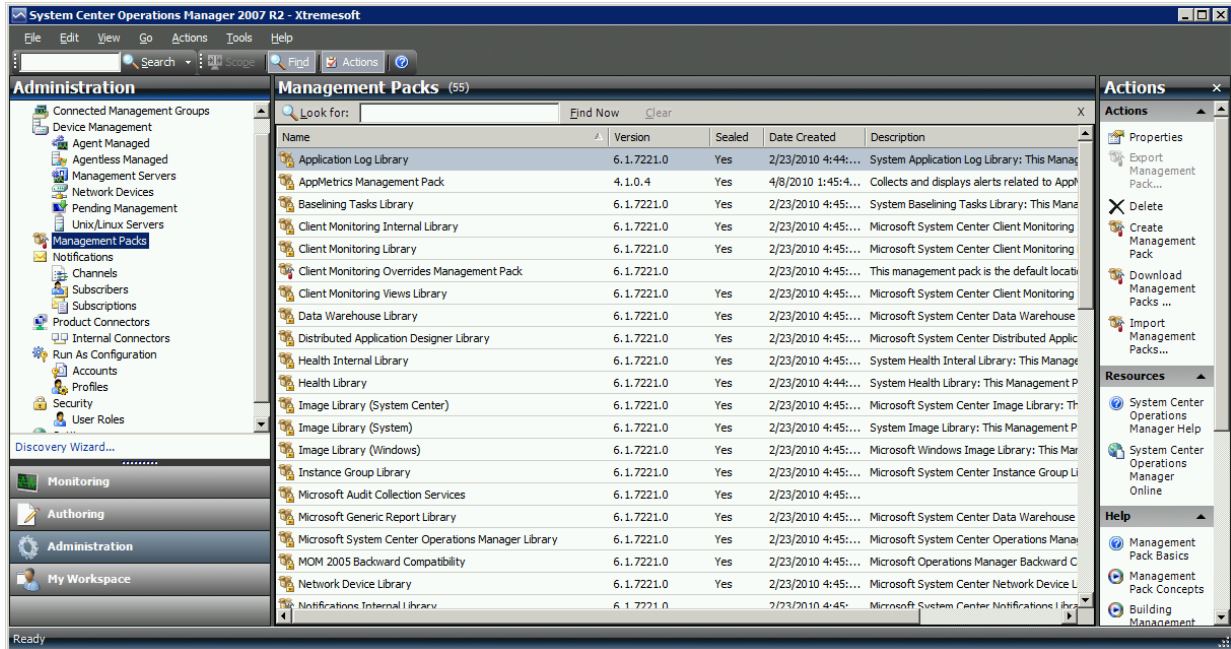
System Center Operations Manager 2007 R2 - Xtremesoft

File Edit View Go Actions Tools Help

Search Scope Find Actions

Administration

Connected Management Groups
Device Management
Agent Managed
Agentless Managed
Management Servers
Network Devices
Pending Management
Unix/Linux Servers
Management Packs
Notifications
Channels
Subscribers
Subscriptions
Product Connectors
Internal Connectors
Run As Configuration
Accounts
Profiles
Security
User Roles

Discovery Wizard...

Monitoring
Authoring
Administration
My Workspace

Management Packs (55)

Look for: Find Now Clear

| Name | Version | Sealed | Date Created | Description |
|---|---|---|---|---|
| Application Log Library | 6.1.7221.0 | Yes | 2/23/2010 4:44:... | System Application Log Library: This Manag |
| AppMetrics Management Pack | 4.1.0.4 | Yes | 4/8/2010 1:45:4... | Collects and displays alerts related to AppM |
| Baselining Tasks Library | 6.1.7221.0 | Yes | 2/23/2010 4:45:... | System Baselining Tasks Library: This Mana |
| Client Monitoring Internal Library | 6.1.7221.0 | Yes | 2/23/2010 4:45:... | Microsoft System Center Client Monitoring |
| Client Monitoring Library | 6.1.7221.0 | Yes | 2/23/2010 4:45:... | Microsoft System Center Client Monitoring |
| Client Monitoring Overrides Management Pack | 6.1.7221.0 | | 2/23/2010 4:45:... | This management pack is the default locati |
| Client Monitoring Views Library | 6.1.7221.0 | Yes | 2/23/2010 4:45:... | Microsoft System Center Client Monitoring |
| Data Warehouse Library | 6.1.7221.0 | Yes | 2/23/2010 4:45:... | Microsoft System Center Data Warehouse |
| Distributed Application Designer Library | 6.1.7221.0 | Yes | 2/23/2010 4:45:... | Microsoft System Center Distributed Applic |
| Health Internal Library | 6.1.7221.0 | Yes | 2/23/2010 4:45:... | System Health Interal Library: This Manage |
| Health Library | 6.1.7221.0 | Yes | 2/23/2010 4:44:... | System Health Library: This Management P |
| Image Library (System Center) | 6.1.7221.0 | Yes | 2/23/2010 4:45:... | Microsoft System Center Image Library: Th |
| Image Library (System) | 6.1.7221.0 | Yes | 2/23/2010 4:45:... | System Image Library: This Management P |
| Image Library (Windows) | 6.1.7221.0 | Yes | 2/23/2010 4:45:... | Microsoft Windows Image Library: This Mar |
| Instance Group Library | 6.1.7221.0 | Yes | 2/23/2010 4:45:... | Microsoft System Center Instance Group Li |
| Microsoft Audit Collection Services | 6.1.7221.0 | Yes | 2/23/2010 4:45:... | |
| Microsoft Generic Report Library | 6.1.7221.0 | Yes | 2/23/2010 4:45:... | Microsoft System Center Data Warehouse |
| Microsoft System Center Operations Manager Library | 6.1.7221.0 | Yes | 2/23/2010 4:45:... | Microsoft System Center Operations Mana |
| MOM 2005 Backward Compatibility | 6.1.7221.0 | Yes | 2/23/2010 4:45:... | Microsoft Operations Manager Backward C |
| Network Device Library | 6.1.7221.0 | Yes | 2/23/2010 4:45:... | Microsoft System Center Network Device L |
| Notifications Internal Library | 6.1.7221.0 | Yes | 2/23/2010 4:45:... | Microsoft System Center Notifications Libra |

Actions

Actions
Properties
Export Management Pack...
Delete
Create Management Pack
Download Management Packs ...
Import Management Packs...

Resources
System Center Operations Manager Help
System Center Operations Manager Online

Help
Management Pack Basics
Management Pack Concepts
Building Management

Ready